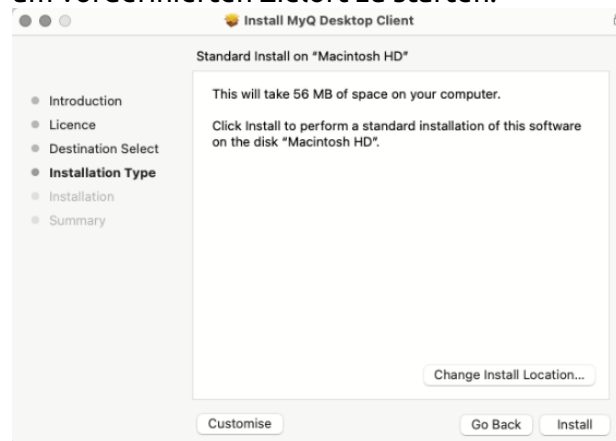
am vordefinierten Zielort zu starten.

Install MyQ Desktop Client

Standard Install on "Macintosh HD"

Introduction
Licence
Destination Select
Installation Type
Installation
Summary

This will take 56 MB of space on your computer.

Click Install to perform a standard installation of this software on the disk "Macintosh HD".

Change Install Location...

Customise

Go Back

Install